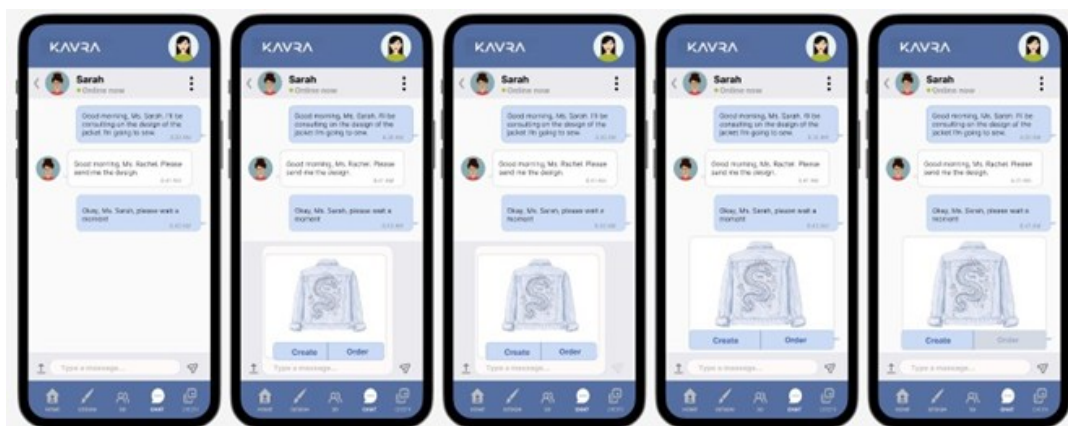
KAVRA

Sarah
Online now

Good morning, Ms. Sarah. I'll be consulting on the design of the jacket I'm going to sew.

Good morning, Ms. Rachel. Please send me the design.

Okay, Ms. Sarah, please wait a moment

Type a message...

KAVRA

Sarah
Online now

Good morning, Ms. Sarah. I'll be consulting on the design of the jacket I'm going to sew.

Good morning, Ms. Rachel. Please send me the design.

Okay, Ms. Sarah, please wait a moment

Create
Order

Type a message...

KAVRA

Sarah
Online now

Good morning, Ms. Sarah. I'll be consulting on the design of the jacket I'm going to sew.

Good morning, Ms. Rachel. Please send me the design.

Okay, Ms. Sarah, please wait a moment

Create
Order

Type a message...

KAVRA

Sarah
Online now

Good morning, Ms. Sarah. I'll be consulting on the design of the jacket I'm going to sew.

Good morning, Ms. Rachel. Please send me the design.

Okay, Ms. Sarah, please wait a moment

Create
Order

Type a message...

KAVRA

Sarah
Online now

Good morning, Ms. Sarah. I'll be consulting on the design of the jacket I'm going to sew.

Good morning, Ms. Rachel. Please send me the design.

Okay, Ms. Sarah, please wait a moment

Create
Order

Type a message...